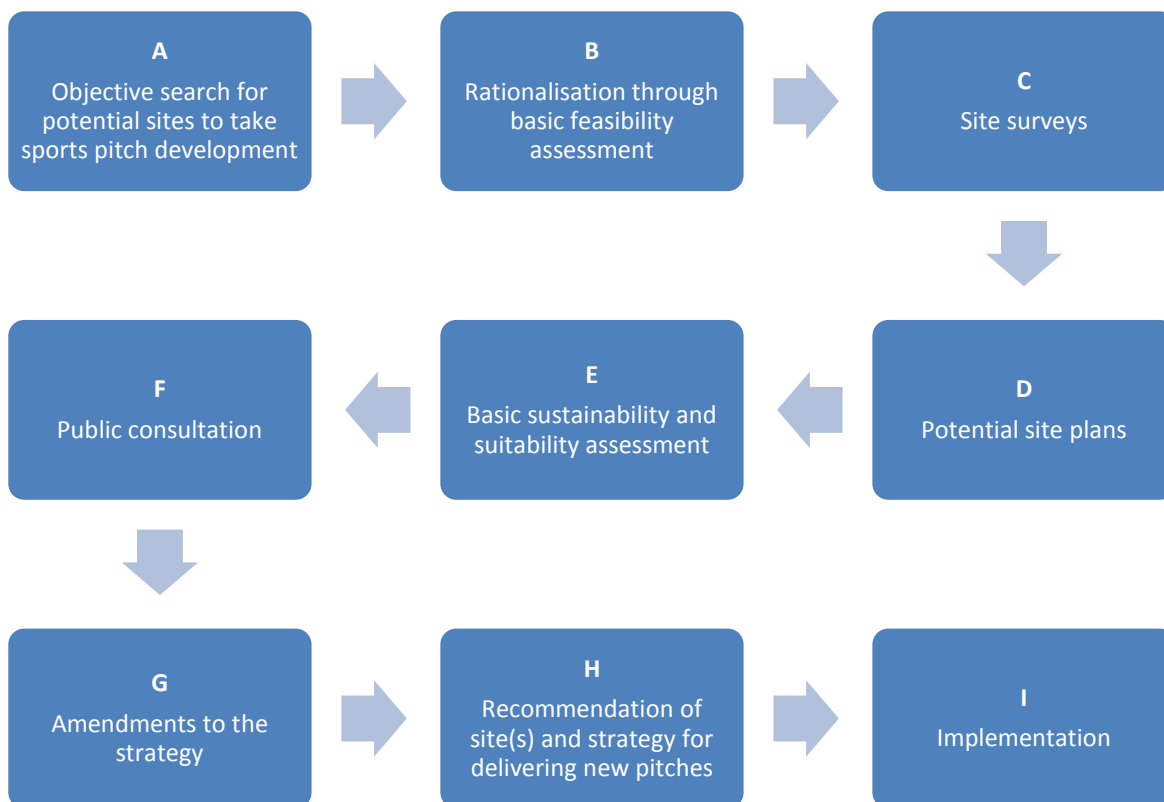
A
Objective search for potential sites to take sports pitch development

B
Rationalisation through basic feasibility assessment

C
Site surveys

D
Potential site plans

E
Basic sustainability and suitability assessment

F
Public consultation

G
Amendments to the strategy

H
Recommendation of site(s) and strategy for delivering new pitches

I
Implementation